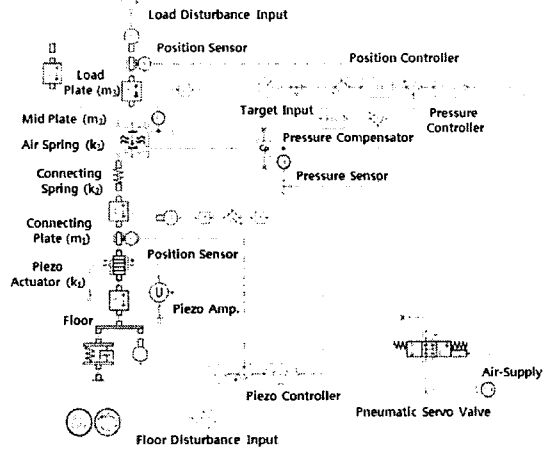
Load Disturbance Input

Position Sensor

Position Controller

Load Plate ($m_3$)

Mid Plate ($m_2$)

Target Input

Pressure Controller

Pressure Compensator

Air Spring ($k_3$)

Pressure Sensor

Connecting Spring ($k_2$)

Connecting Plate ($m_1$)

Position Sensor

Piezo Actuator ($k_1$)

Piezo Amp.

Floor

Air-Supply

Piezo Controller

Pneumatic Servo Valve

Floor Disturbance Input